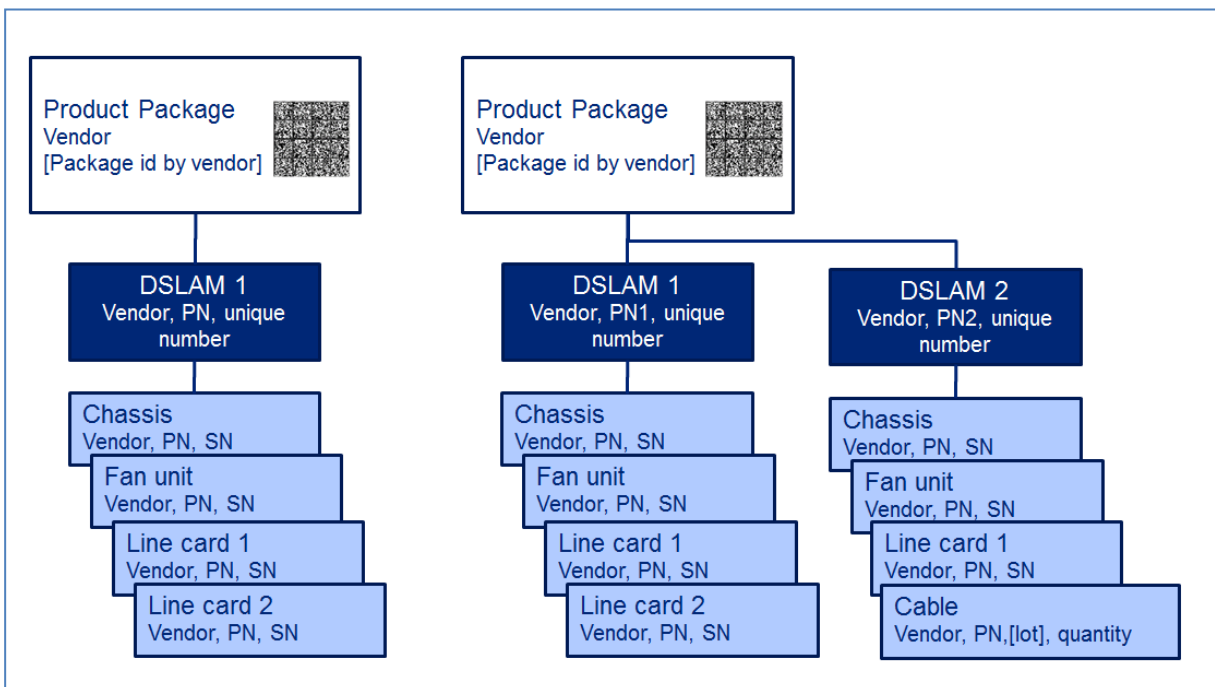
Product Package
Vendor
[Package id by vendor]

DSLAM 1
Vendor, PN, unique number

Chassis
Vendor, PN, SN

Fan unit
Vendor, PN, SN

Line card 1
Vendor, PN, SN

Line card 2
Vendor, PN, SN

Product Package
Vendor
[Package id by vendor]

DSLAM 1
Vendor, PN1, unique number

Chassis
Vendor, PN, SN

Fan unit
Vendor, PN, SN

Line card 1
Vendor, PN, SN

Line card 2
Vendor, PN, SN

DSLAM 2
Vendor, PN2, unique number

Chassis
Vendor, PN, SN

Fan unit
Vendor, PN, SN

Line card 1
Vendor, PN, SN

Cable
Vendor, PN,[lot], quantity